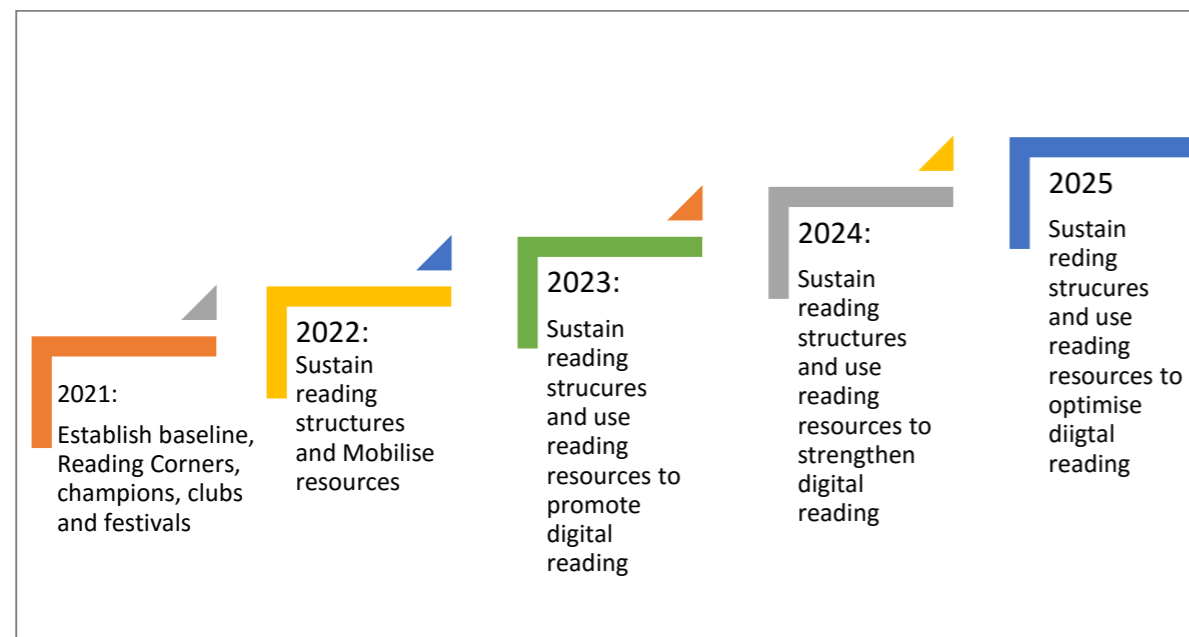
2021:

Establish baseline, Reading Corners, champions, clubs and festivals

2022:
Sustain reading structures and Mobilise resources

2023:

Sustain reading strucures and use reading resources to promote digital reading

2024:

Sustain reading structures and use reading resources to strengthen digital reading

2025

Sustain reding strucures and use reading resources to optimise diigtal reading